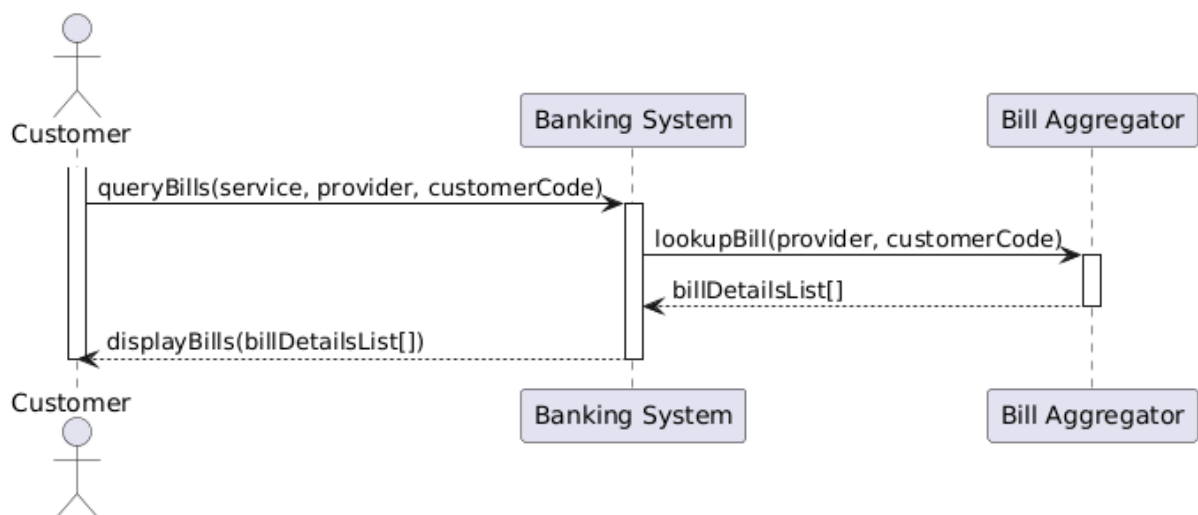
Customer
Banking System
Bill Aggregator
queryBills(service, provider, customerCode)
lookupBill(provider, customerCode)
billDetailsList[]
displayBills(billDetailsList[])
Customer
Banking System
Bill Aggregator